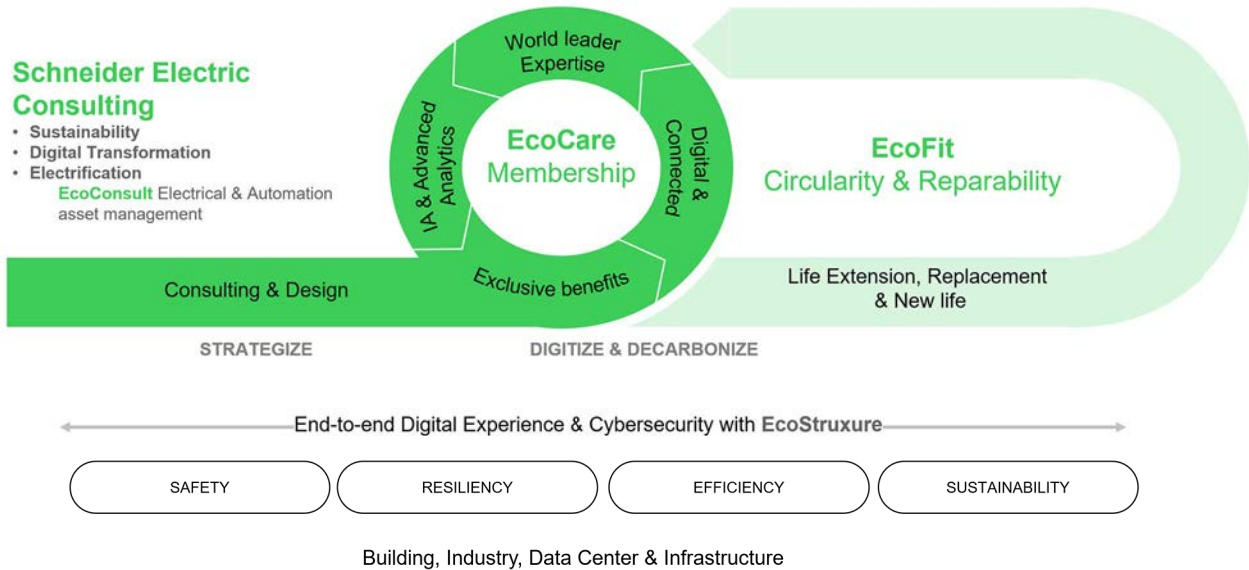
Schneider Electric Consulting
• Sustainability
• Digital Transformation
• Electrification
EcoConsult Electrical & Automation asset management

World leader Expertise

IA & Advanced Analytics

EcoCare Membership

Digital & Connected

Exclusive benefits

EcoFit
Circularity & Reparability

Consulting & Design

Life Extension, Replacement & New life

STRATEGIZE

DIGITIZE & DECARBONIZE

End-to-end Digital Experience & Cybersecurity with EcoStruxure

SAFETY

RESILIENCY

EFFICIENCY

SUSTAINABILITY

Building, Industry, Data Center & Infrastructure